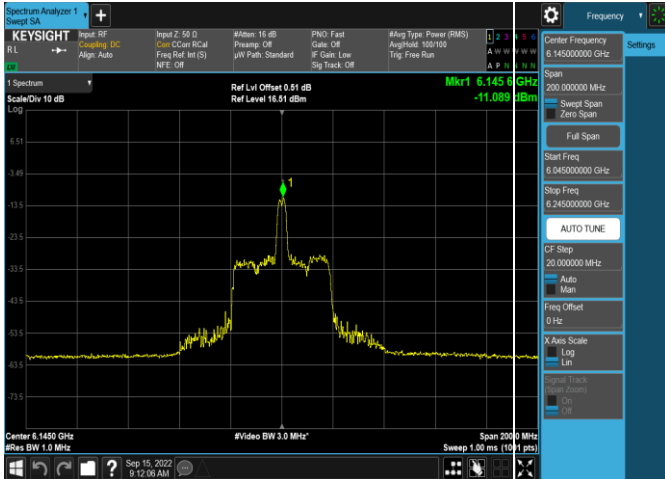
Spectrum Analyzer 1
Swept SA

KEYSIGHT
R L
LXI

Input: RF
Coupling: DC
Align: Auto

Input Z: 50 Ω
Corr CCorr RCal
Freq Ref: Int (S)
NFE: Off

#Atten: 16 dB
Preamp: Off
µW Path: Standard

PNO: Fast
Gate: Off
IF Gain: Low
Sig Track: Off

#Avg Type: Power (RMS)
Avg|Hold: 100/100
Trig: Free Run

1 2 3 4 5 6
A W W W W W
A P N N N N

Frequency

1 Spectrum
Scale/Div 10 dB
Log

Ref Lvl Offset 0.51 dB
Ref Level 16.51 dBm

Mkr1 6.145 6 GHz
-11.089 dBm

6.51
-3.49
-13.5
-23.5
-33.5
-43.5
-53.5
-63.5
-73.5

1

Center 6.1450 GHz
#Res BW 1.0 MHz

#Video BW 3.0 MHz*

Span 200.0 MHz
Sweep 1.00 ms (1001 pts)

Center Frequency
6.145000000 GHz

Settings

Span
200.000000 MHz

Swept Span
Zero Span

Full Span

Start Freq
6.045000000 GHz

Stop Freq
6.245000000 GHz

AUTO TUNE

CF Step
20.000000 MHz
Auto
Man

Freq Offset
0 Hz

X Axis Scale
Log
Lin

Signal Track
(Span Zoom)
On
Off

Sep 15, 2022
9:12:06 AM